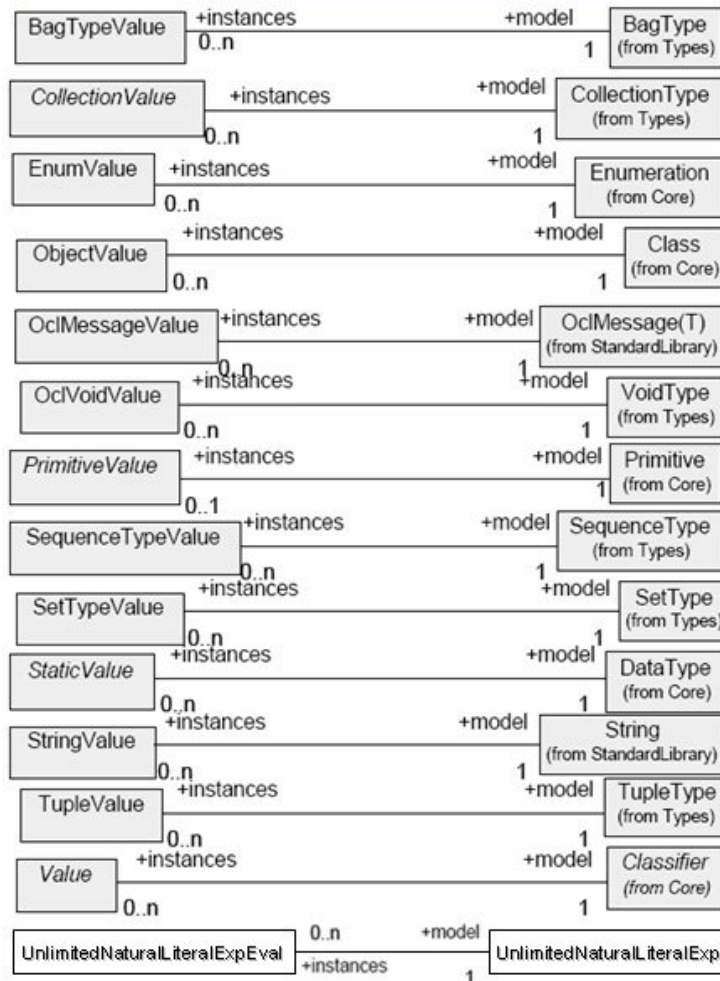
BagTypeValue +instances 0..n +model 1 BagType (from Types)

CollectionValue +instances 0..n +model 1 CollectionType (from Types)

EnumValue +instances 0..n +model 1 Enumeration (from Core)

ObjectValue +instances 0..n +model 1 Class (from Core)

OclMessageValue +instances 0..n +model 1 OclMessage(T) (from StandardLibrary)

OclVoidValue +instances 0..n +model 1 VoidType (from Types)

PrimitiveValue +instances 0..1 +model 1 Primitive (from Core)

SequenceTypeValue +instances 0..n +model 1 SequenceType (from Types)

SetTypeValue +instances 0..n +model 1 SetType (from Types)

StaticValue +instances 0..n +model 1 DataType (from Core)

StringValue +instances 0..n +model 1 String (from StandardLibrary)

TupleValue +instances 0..n +model 1 TupleType (from Types)

Value +instances 0..n +model 1 Classifier (from Core)

UnlimitedNaturalLiteralExpEval 0..n +instances +model 1 UnlimitedNaturalLiteralExp